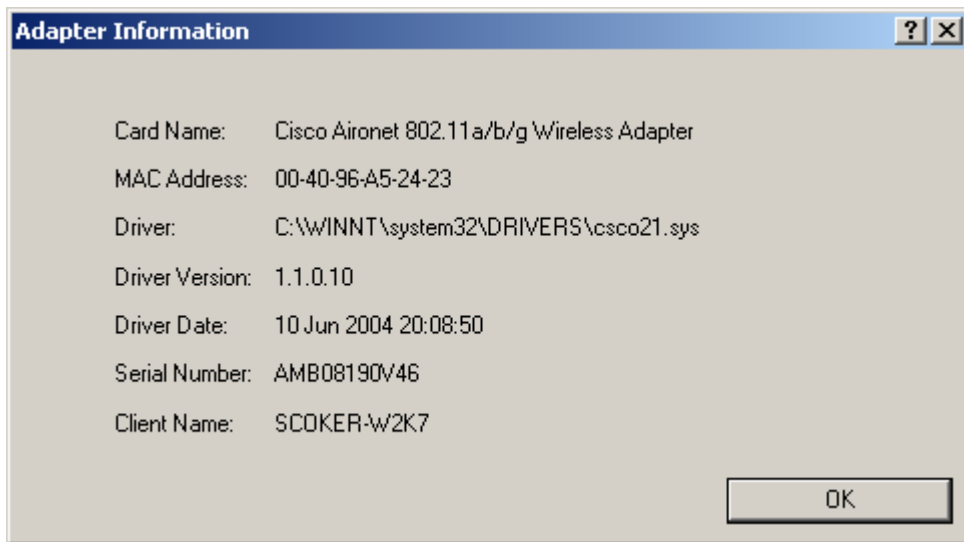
Adapter Information

?
X

| Card Name: | Cisco Aironet 802.11a/b/g Wireless Adapter |
|---|---|
| MAC Address: | 00-40-96-A5-24-23 |
| Driver: | C:\WINNT\system32\DRIVERS\csco21.sys |
| Driver Version: | 1.1.0.10 |
| Driver Date: | 10 Jun 2004 20:08:50 |
| Serial Number: | AMB08190V46 |
| Client Name: | SCOKER-W2K7 |

OK